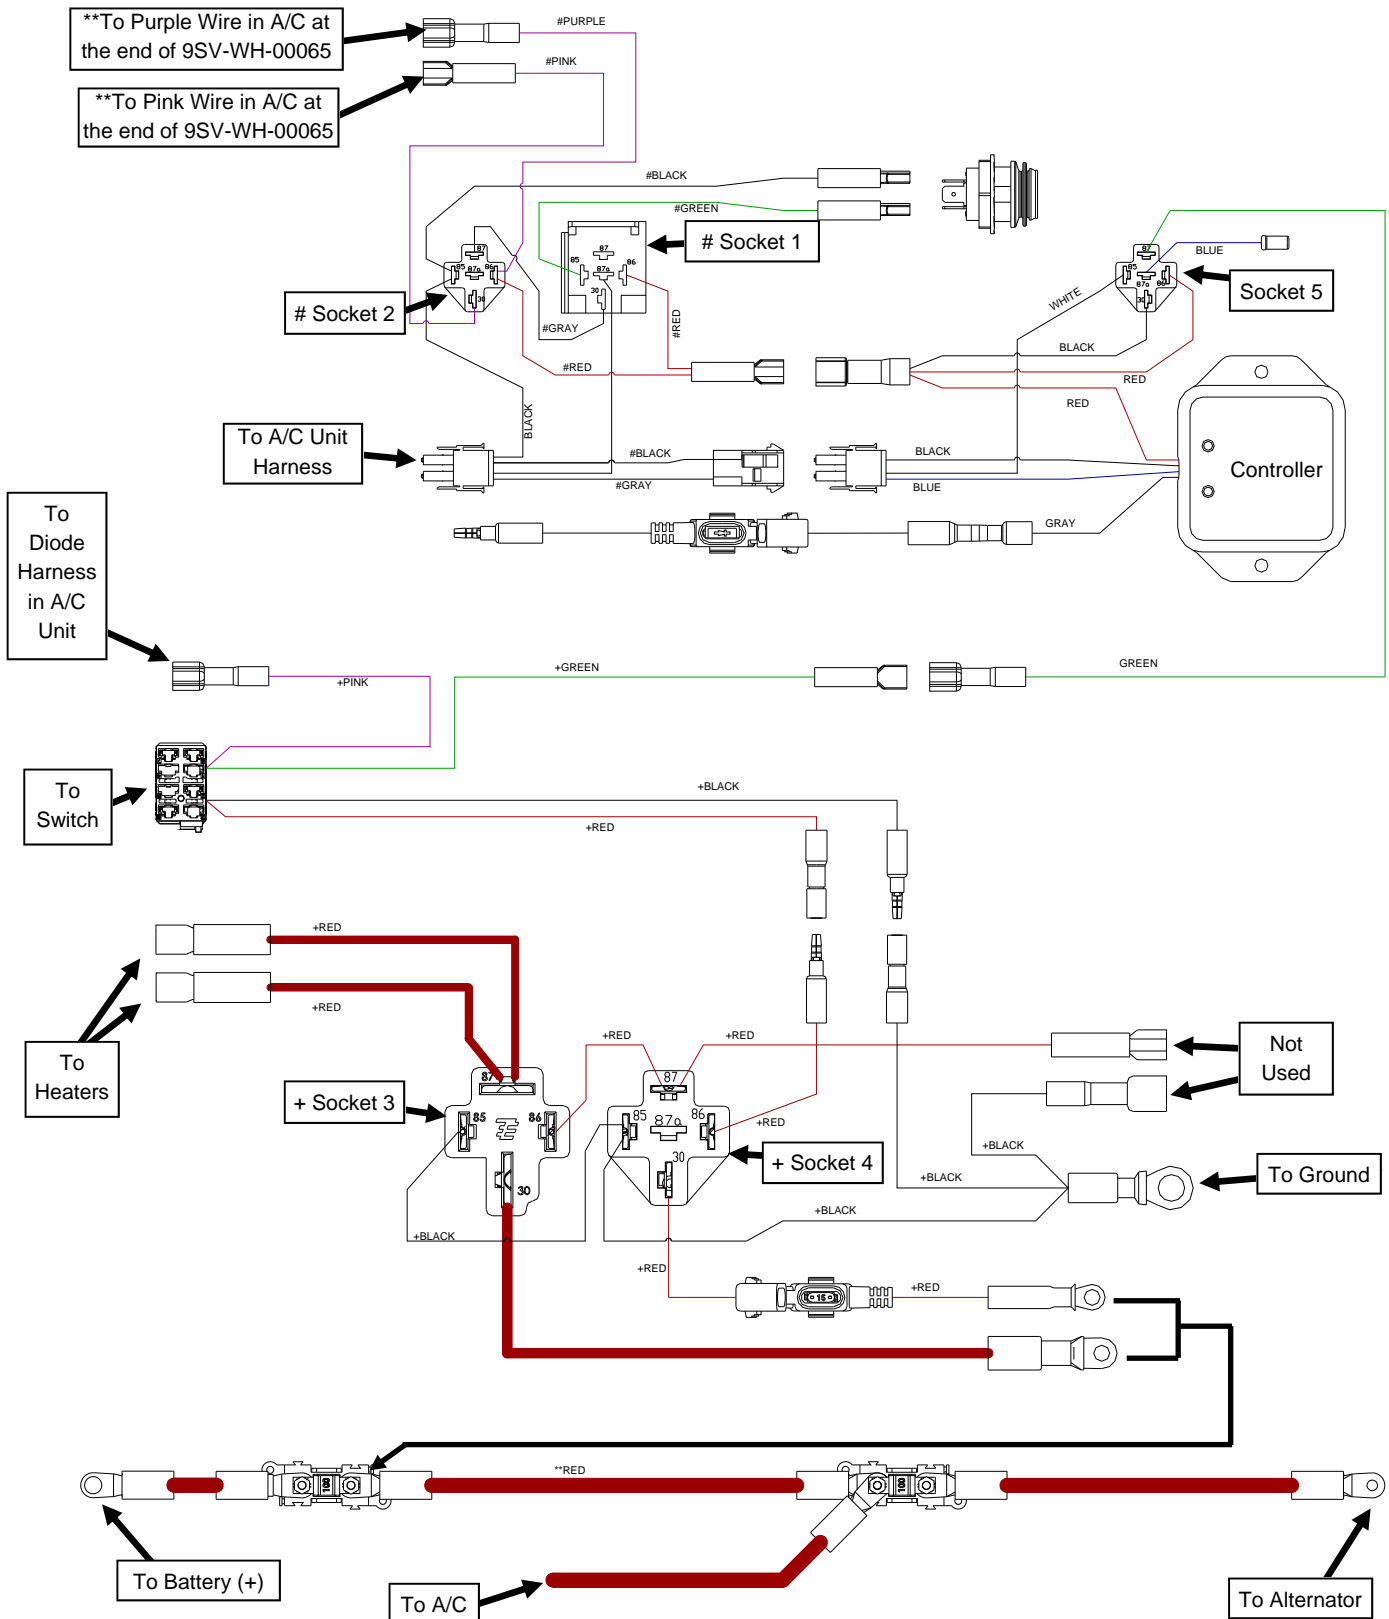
**To Purple Wire in A/C at the end of 9SV-WH-00065

**To Pink Wire in A/C at the end of 9SV-WH-00065

#PURPLE

#PINK

#BLACK

#GREEN

# Socket 1

# Socket 2

87
85
87a
86
30

#GRAY

#RED

#RED

BLACK

To A/C Unit Harness

#BLACK

#GRAY

BLUE

Socket 5

WHITE

BLACK

RED

RED

Controller

BLACK

BLUE

GRAY

To Diode Harness in A/C Unit

+PINK

+GREEN

GREEN

To Switch

+BLACK

+RED

+RED

+RED

To Heaters

+ Socket 3

+RED

+RED

Not Used

87
85
86
30

87
85
87a
86
30

+RED

+ Socket 4

+BLACK

To Ground

+BLACK

+BLACK

+BLACK

+RED

15

+RED

**RED

100

100

To Battery (+)

To A/C

To Alternator